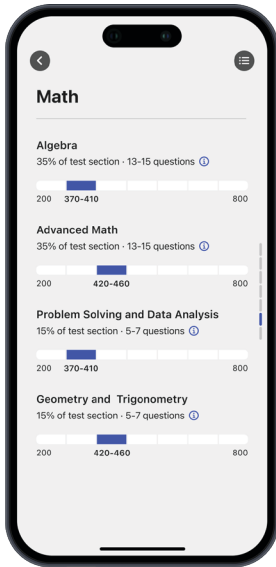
Math

Algebra
35% of test section · 13-15 questions ⓘ
200 370-410 800

Advanced Math
35% of test section · 13-15 questions ⓘ
200 420-460 800

Problem Solving and Data Analysis
15% of test section · 5-7 questions ⓘ
200 370-410 800

Geometry and Trigonometry
15% of test section · 5-7 questions ⓘ
200 420-460 800